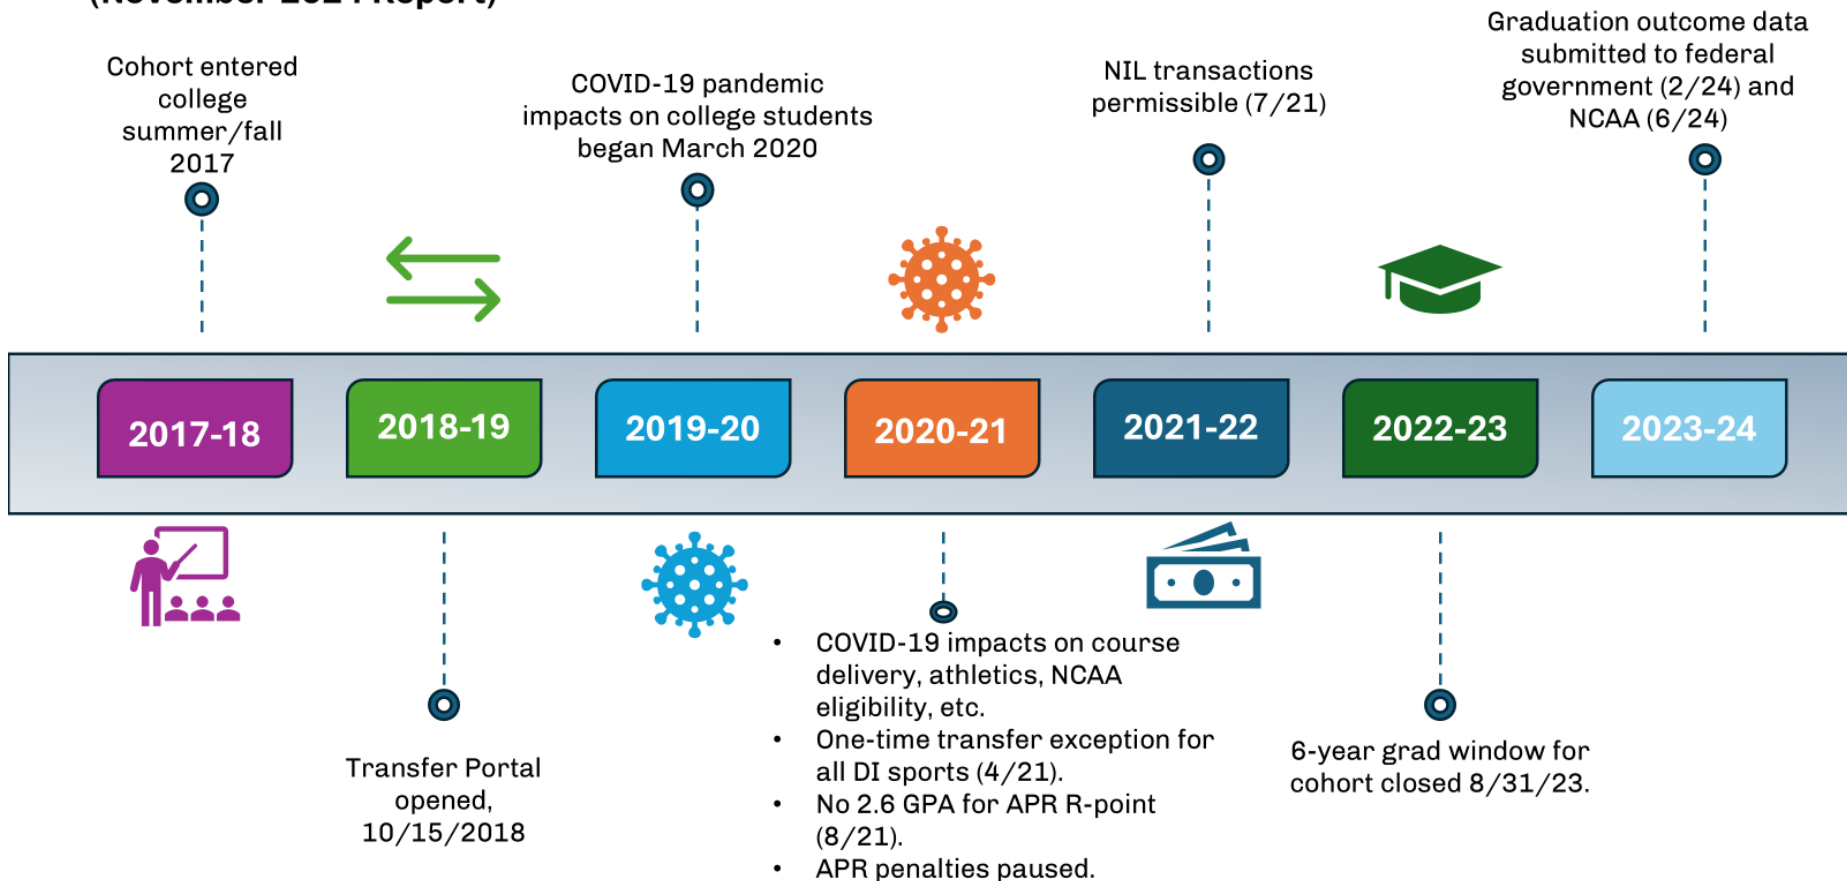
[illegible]

Cohort entered college summer/fall 2017

COVID-19 pandemic impacts on college students began March 2020

NIL transactions permissible (7/21)

Graduation outcome data submitted to federal government (2/24) and NCAA (6/24)

2017-18

2018-19

2019-20

2020-21

2021-22

2022-23

2023-24

Transfer Portal opened, 10/15/2018

- COVID-19 impacts on course delivery, athletics, NCAA eligibility, etc.
- One-time transfer exception for all DI sports (4/21).
- No 2.6 GPA for APR R-point (8/21).
- APR penalties paused.

6-year grad window for cohort closed 8/31/23.